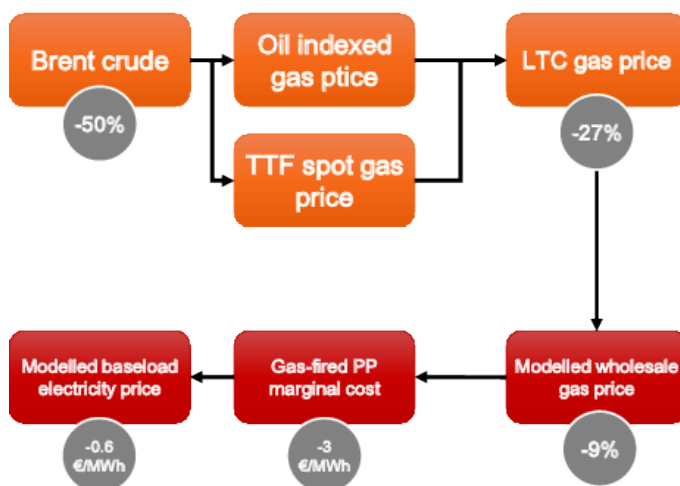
Brent crude

-50%

Oil indexed gas ptice

TTF spot gas price

LTC gas price

-27%

Modelled wholesale gas price

-9%

Gas-fired PP marginal cost

-3 €/MWh

Modelled baseload electricity price

-0.6 €/MWh